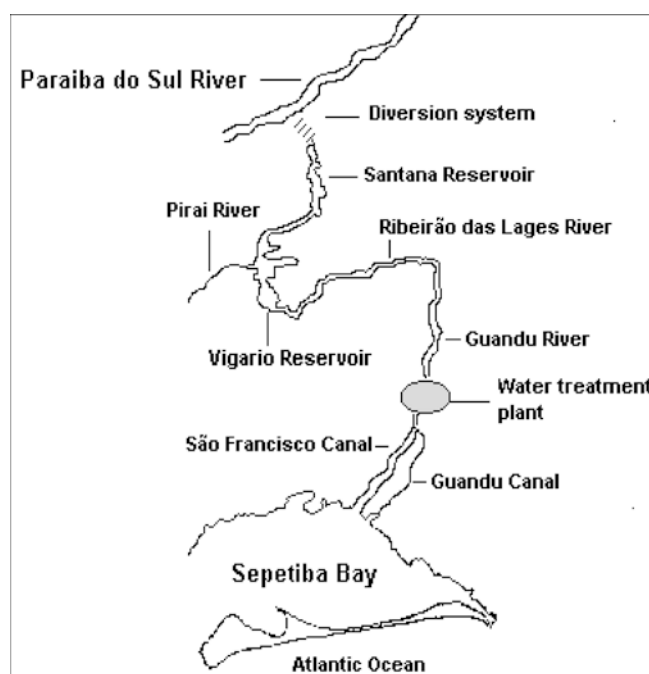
Paraiba do Sul River

Diversion system

Santana Reservoir

Pirai River

Ribeirão das Lages River

Vigario Reservoir

Guandu River

Water treatment plant

São Francisco Canal

Guandu Canal

Sepetiba Bay

Atlantic Ocean